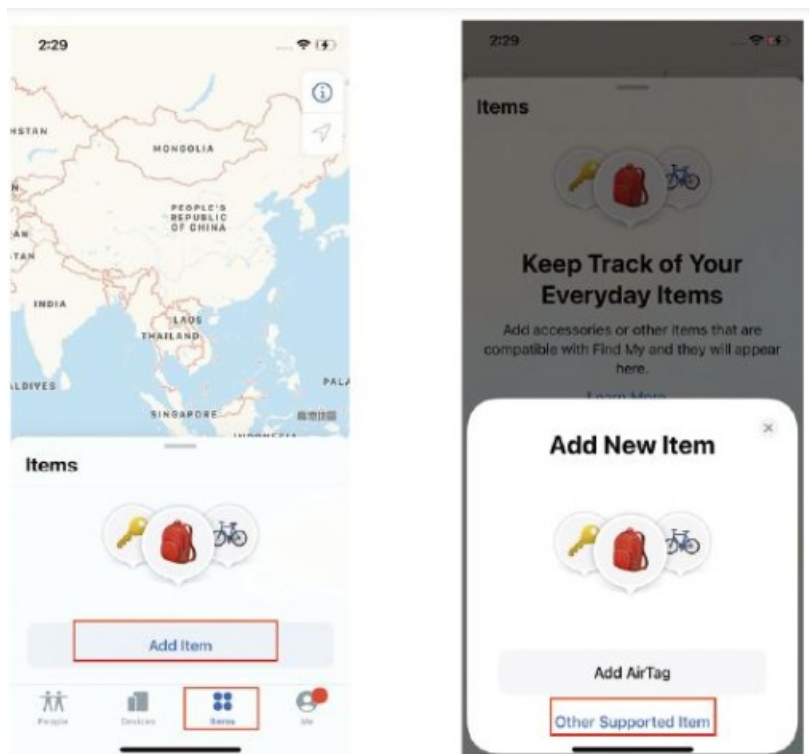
2:29

HSTAN

MONGOLIA

PEOPLE'S REPUBLIC OF CHINA

INDIA

LAOS

THAILAND

ALDIVES

PALA

SINGAPORE

Items

Add Item

People

Devices

Items

Me

2:29

Items

Keep Track of Your Everyday Items

Add accessories or other items that are compatible with Find My and they will appear here.

Learn More

Add New Item

Add AirTag

Other Supported Item